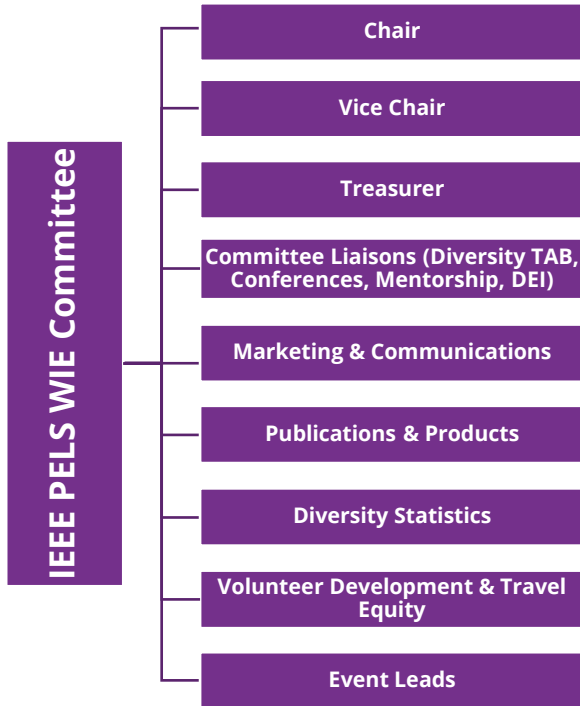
IEEE PELS WIE Committee

Chair

Vice Chair

Treasurer

Committee Liaisons (Diversity TAB, Conferences, Mentorship, DEI)

Marketing & Communications

Publications & Products

Diversity Statistics

Volunteer Development & Travel Equity

Event Leads